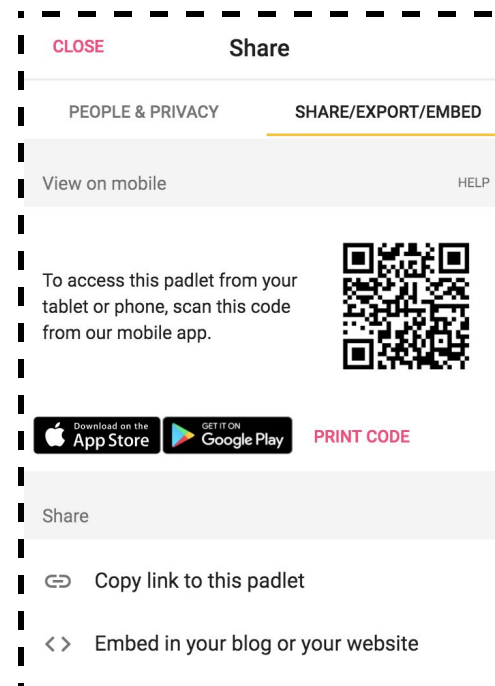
CLOSE
Share

PEOPLE & PRIVACY
SHARE/EXPORT/EMBED

View on mobile
HELP

To access this padlet from your tablet or phone, scan this code from our mobile app.

Download on the App Store
GET IT ON Google Play
PRINT CODE

Share

Copy link to this padlet

Embed in your blog or your website